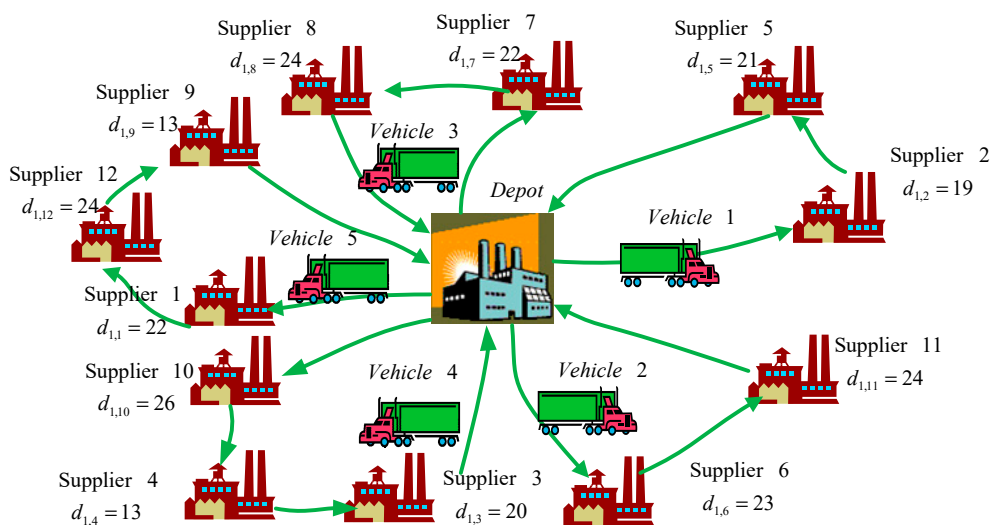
Supplier 8
$d_{1,8} = 24$

Supplier 7
$d_{1,7} = 22$

Supplier 5
$d_{1,5} = 21$

Supplier 9
$d_{1,9} = 13$

*Vehicle* 3

Supplier 2
$d_{1,2} = 19$

Supplier 12
$d_{1,12} = 24$

*Depot*

*Vehicle* 1

*Vehicle* 5

Supplier 1
$d_{1,1} = 22$

Supplier 11
$d_{1,11} = 24$

Supplier 10
$d_{1,10} = 26$

*Vehicle* 4

*Vehicle* 2

Supplier 4
$d_{1,4} = 13$

Supplier 3
$d_{1,3} = 20$

Supplier 6
$d_{1,6} = 23$